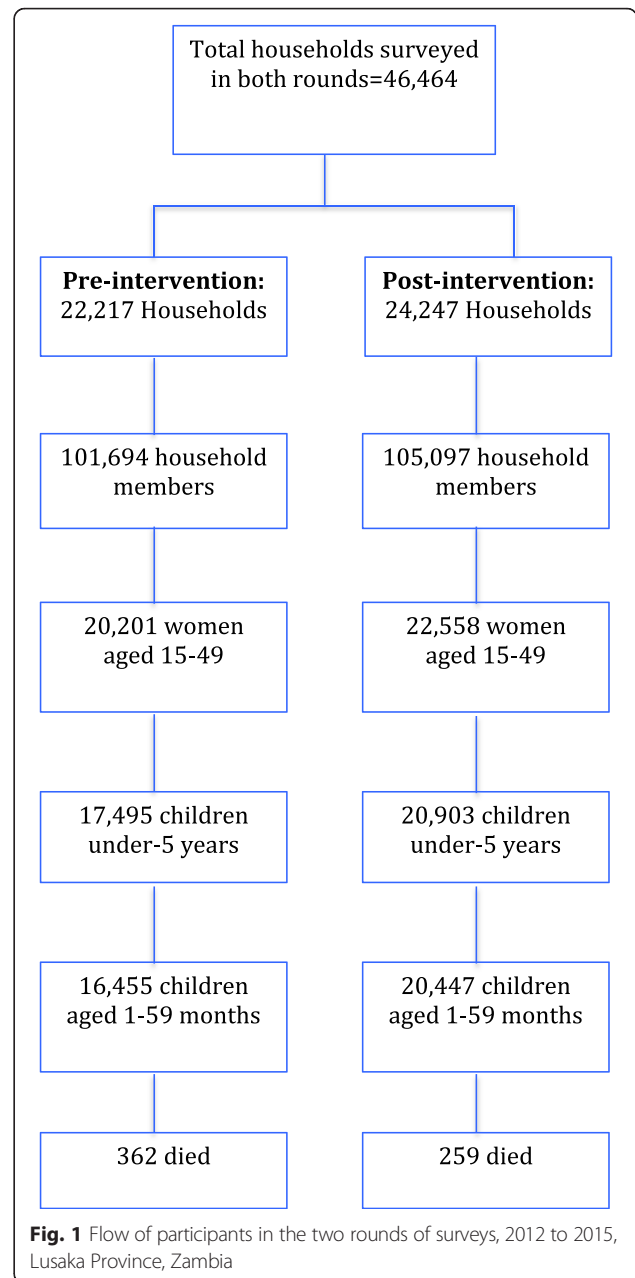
Total households surveyed in both rounds=46,464

**Pre-intervention:**
22,217 Households

**Post-intervention:**
24,247 Households

101,694 household members

105,097 household members

20,201 women aged 15-49

22,558 women aged 15-49

17,495 children under-5 years

20,903 children under-5 years

16,455 children aged 1-59 months

20,447 children aged 1-59 months

362 died

259 died

**Fig. 1** Flow of participants in the two rounds of surveys, 2012 to 2015, Lusaka Province, Zambia